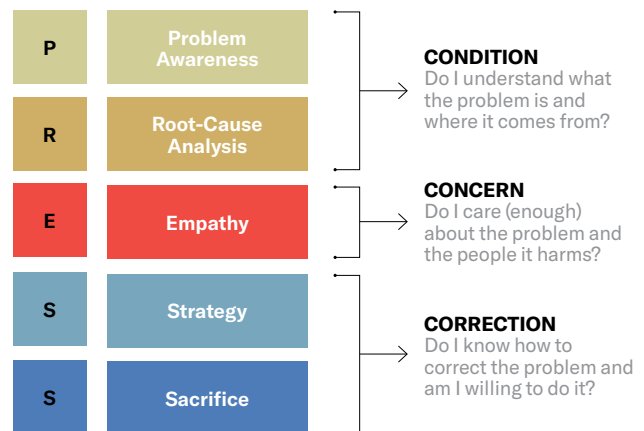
P

Problem Awareness

R

Root-Cause Analysis

E

Empathy

S

Strategy

S

Sacrifice

CONDITION
Do I understand what the problem is and where it comes from?

CONCERN
Do I care (enough) about the problem and the people it harms?

CORRECTION
Do I know how to correct the problem and am I willing to do it?